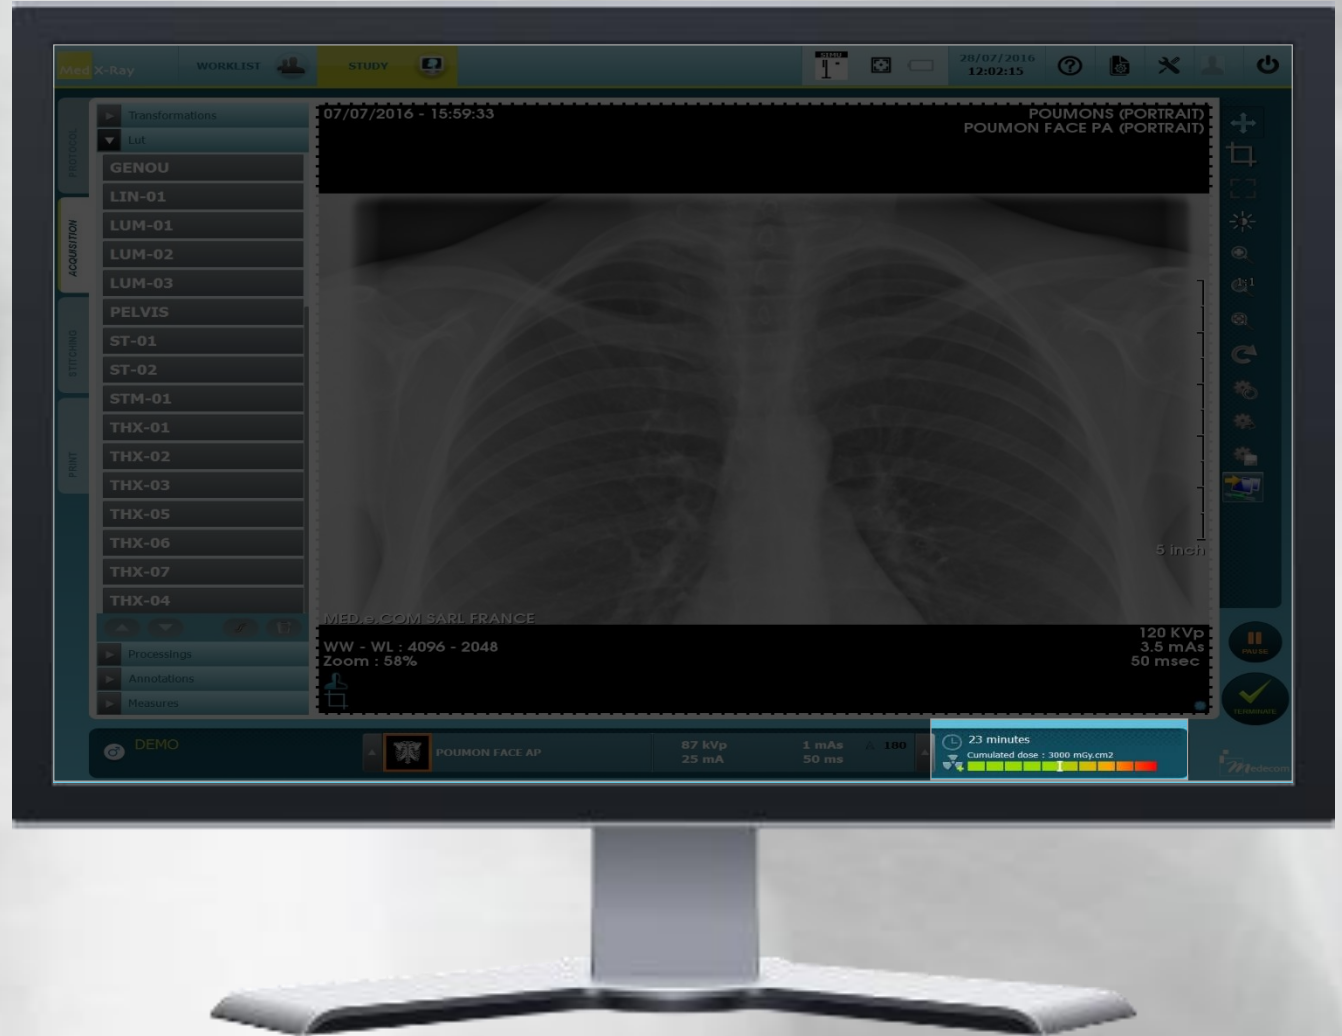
Med X-Ray WORKLIST STUDY

28/07/2016
12:02:15

PROTOCOL
ACQUISITION
STITCHING
PRINT

Transformations
Lut
GENOU
LIN-01
LUM-01
LUM-02
LUM-03
PELVIS
ST-01
ST-02
STM-01
THX-01
THX-02
THX-03
THX-05
THX-06
THX-07
THX-04
Processings
Annotations
Measures

07/07/2016 - 15:59:33
POUMONS (PORTRAIT)
POUMON FACE PA (PORTRAIT)

5 inch

MED.e.COM SARL FRANCE

WW - WL : 4096 - 2048
Zoom : 58%

120 KVp
3.5 mAs
50 msec

PAUSE
TERMINATE

DEMO

POUMON FACE AP
87 kVp
25 mA
1 mAs
50 ms
180

23 minutes
Cumulated dose : 3000 mGy.cm2

Medecom